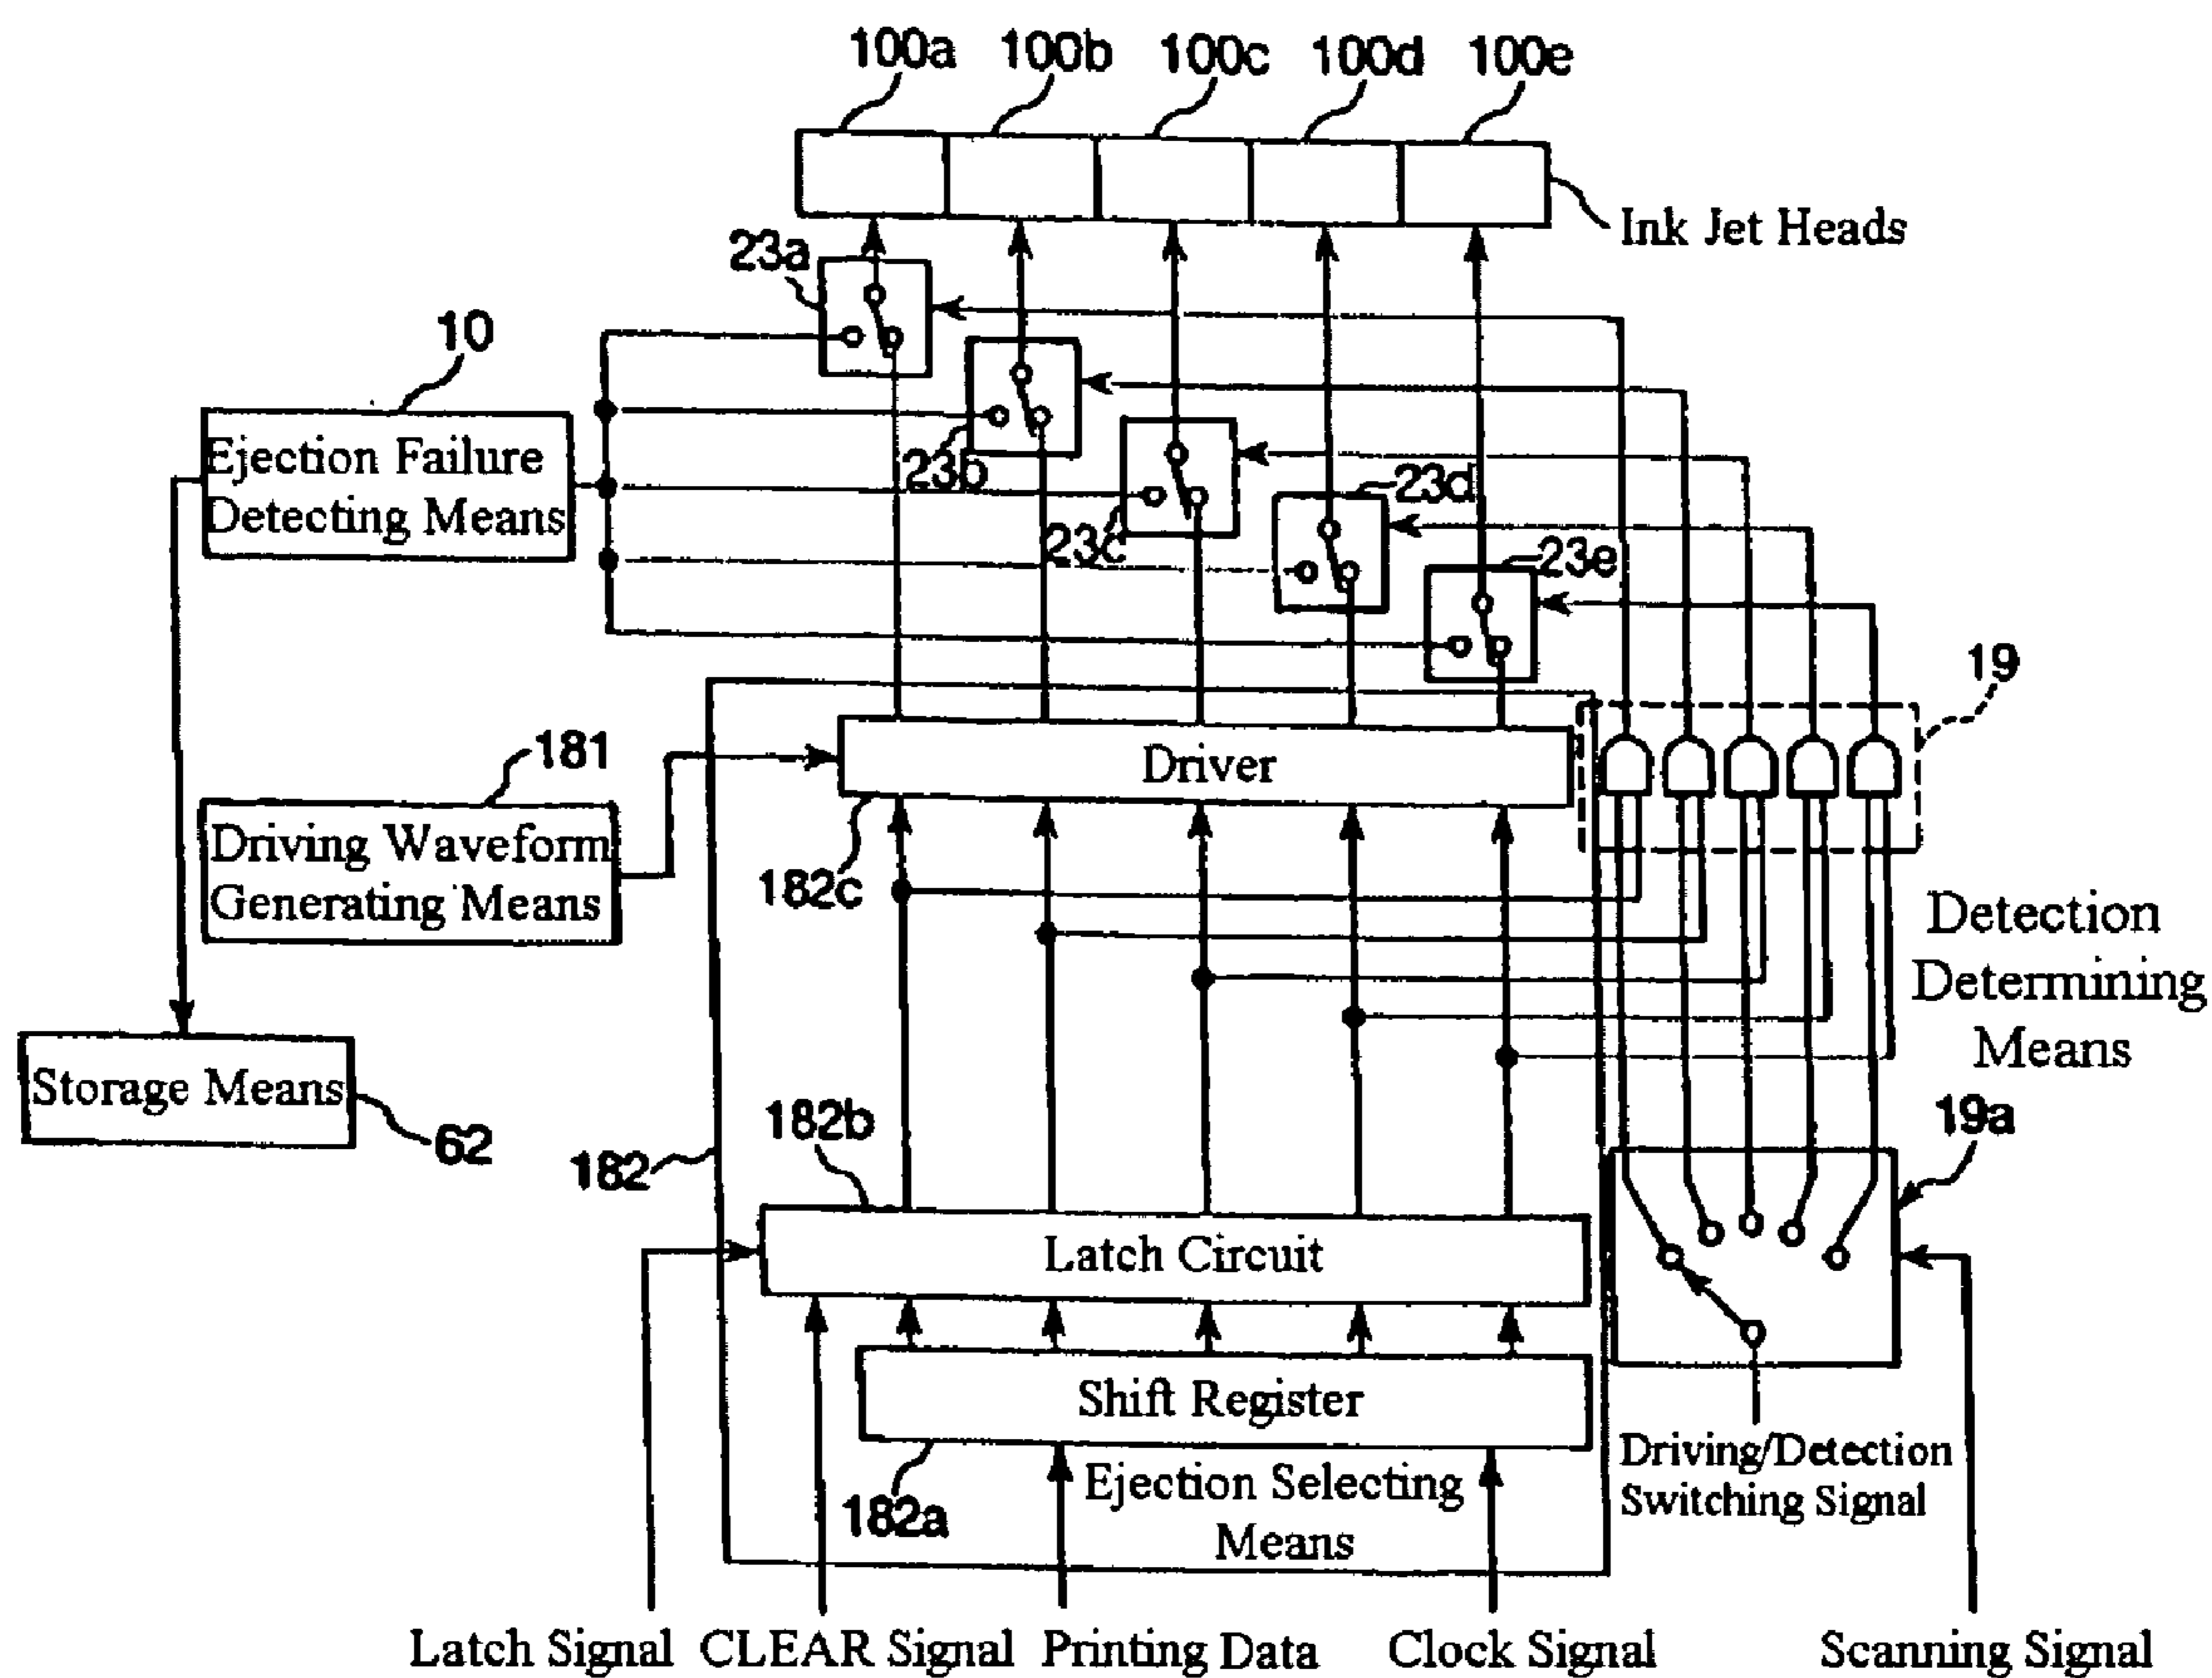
100a 100b 100c 100d 100e

Ink Jet Heads

23a

10

Ejection Failure Detecting Means

23b

23c

23d

23e

19

181

Driver

Driving Waveform Generating Means

182c

Detection Determining Means

Storage Means

62

182b

19a

182

Latch Circuit

Shift Register

182a

Ejection Selecting Means

Driving/Detection Switching Signal

Latch Signal CLEAR Signal Printing Data Clock Signal Scanning Signal